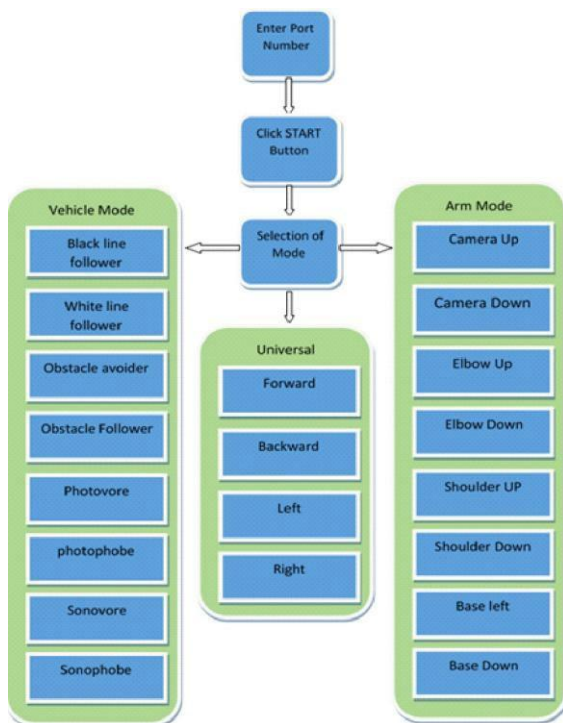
Enter Port Number

Click START Button

Selection of Mode

Vehicle Mode

Black line follower

White line follower

Obstacle avoider

Obstacle Follower

Photovore

photophobe

Sonovore

Sonophobe

Universal

Forward

Backward

Left

Right

Arm Mode

Camera Up

Camera Down

Elbow Up

Elbow Down

Shoulder UP

Shoulder Down

Base left

Base Down